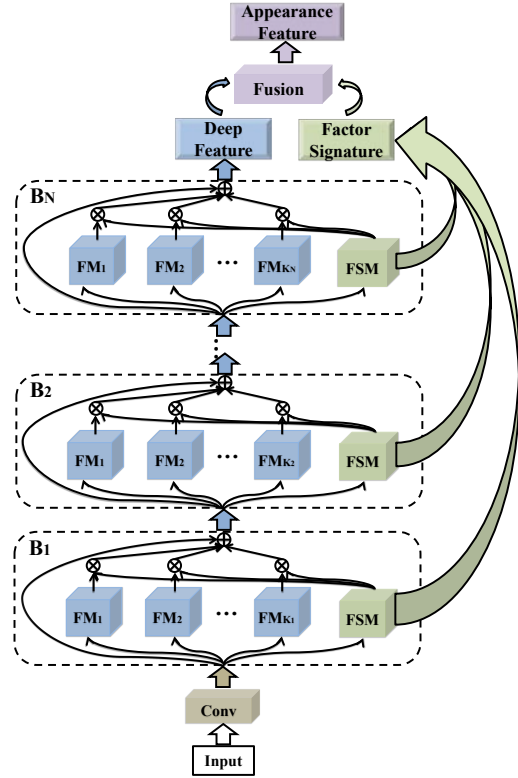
Appearance Feature

Fusion

Deep Feature

Factor Signature

$B_N$

$\otimes$ $\otimes$ $\otimes$ $\oplus$

$FM_1$ $FM_2$ … $FM_{K_N}$ FSM

$B_2$

$\otimes$ $\otimes$ $\otimes$ $\oplus$

$FM_1$ $FM_2$ … $FM_{K_2}$ FSM

$B_1$

$\otimes$ $\otimes$ $\otimes$ $\oplus$

$FM_1$ $FM_2$ … $FM_{K_1}$ FSM

Conv

Input